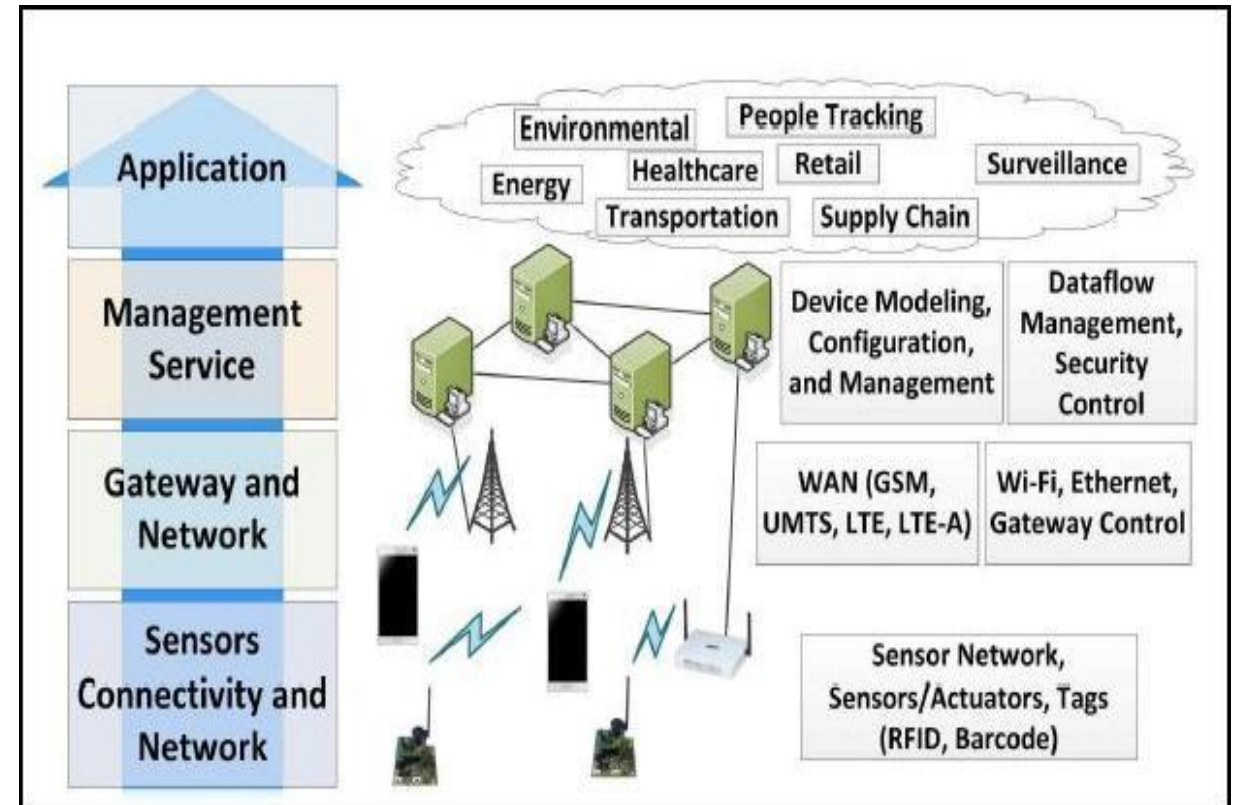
Application

Management Service

Gateway and Network

Sensors Connectivity and Network

Environmental
People Tracking
Energy
Healthcare
Retail
Surveillance
Transportation
Supply Chain

Device Modeling, Configuration, and Management

Dataflow Management, Security Control

WAN (GSM, UMTS, LTE, LTE-A)

Wi-Fi, Ethernet, Gateway Control

Sensor Network, Sensors/Actuators, Tags (RFID, Barcode)